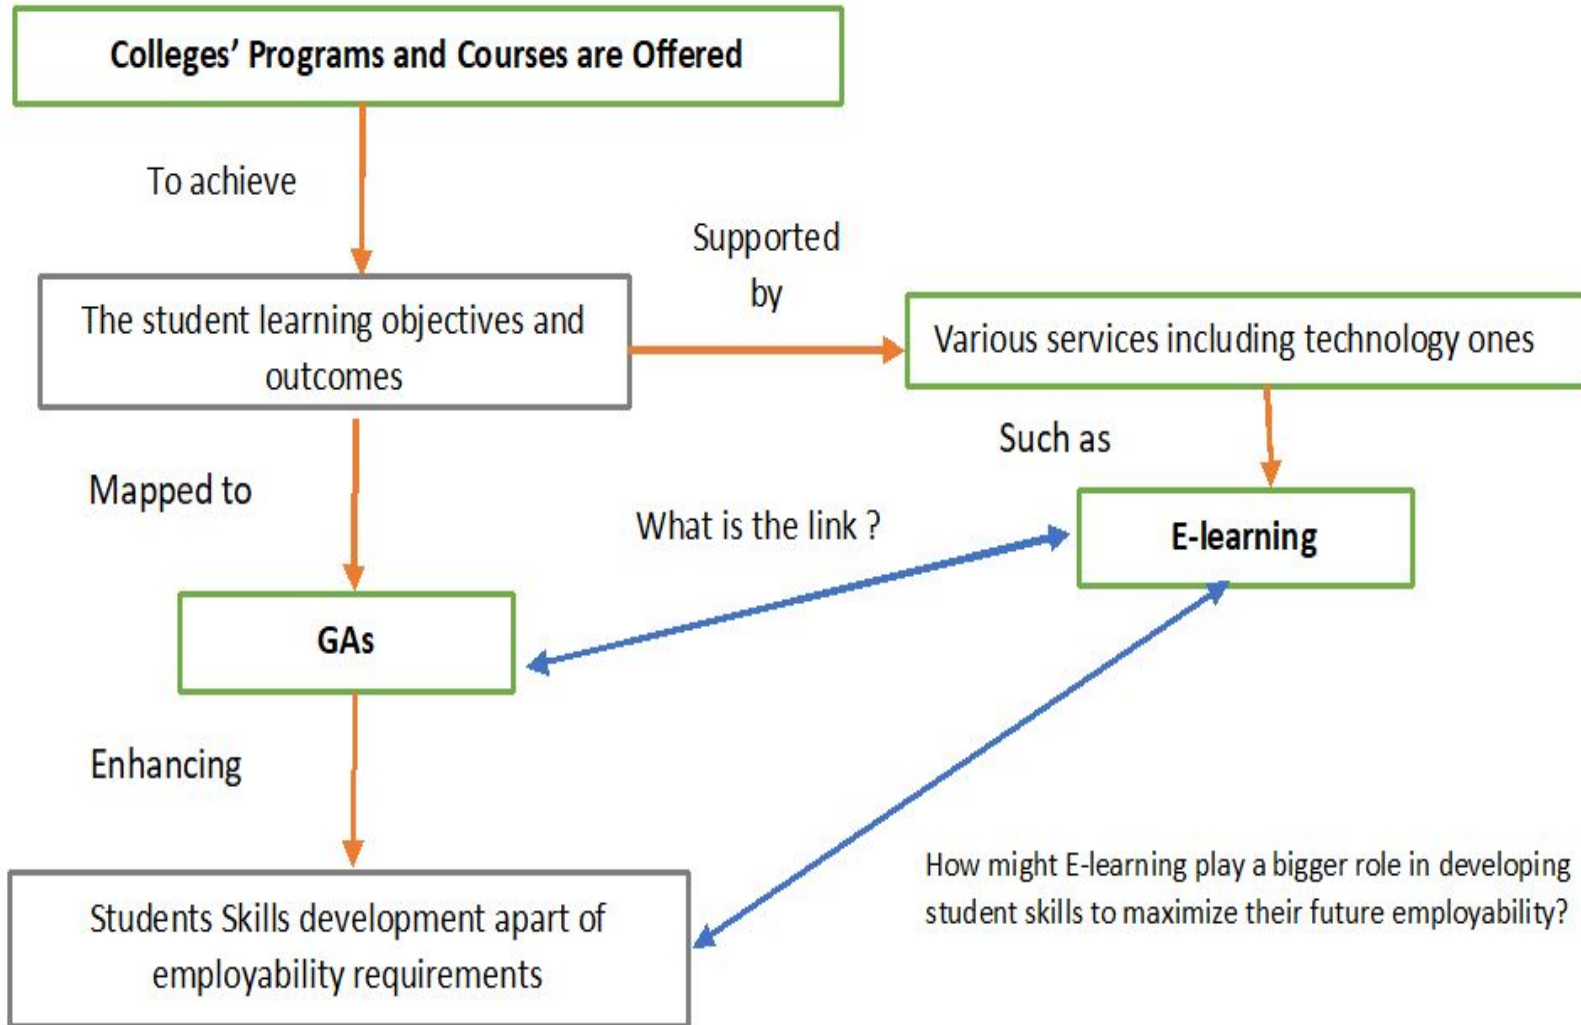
Colleges' Programs and Courses are Offered

To achieve

The student learning objectives and outcomes

Supported by

Various services including technology ones

Such as

Mapped to

What is the link ?

E-learning

GAs

Enhancing

How might E-learning play a bigger role in developing student skills to maximize their future employability?

Students Skills development apart of employability requirements